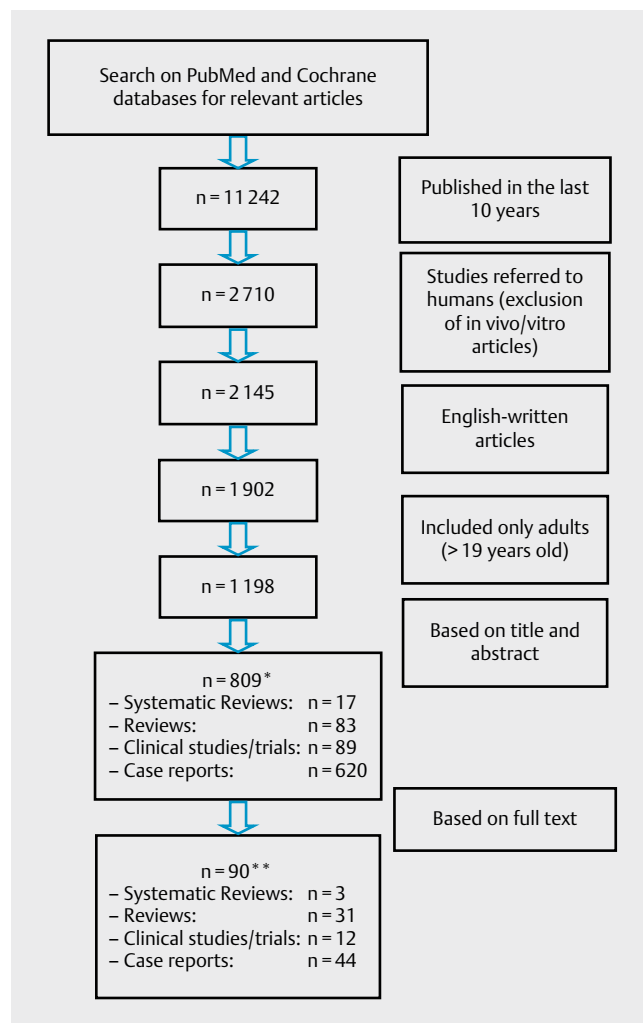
Search on PubMed and Cochrane databases for relevant articles

n = 11 242

Published in the last 10 years

n = 2 710

Studies referred to humans (exclusion of in vivo/vitro articles)

n = 2 145

English-written articles

n = 1 902

Included only adults (> 19 years old)

n = 1 198

Based on title and abstract

n = 809*
– Systematic Reviews: n = 17
– Reviews: n = 83
– Clinical studies/trials: n = 89
– Case reports: n = 620

Based on full text

n = 90**
– Systematic Reviews: n = 3
– Reviews: n = 31
– Clinical studies/trials: n = 12
– Case reports: n = 44